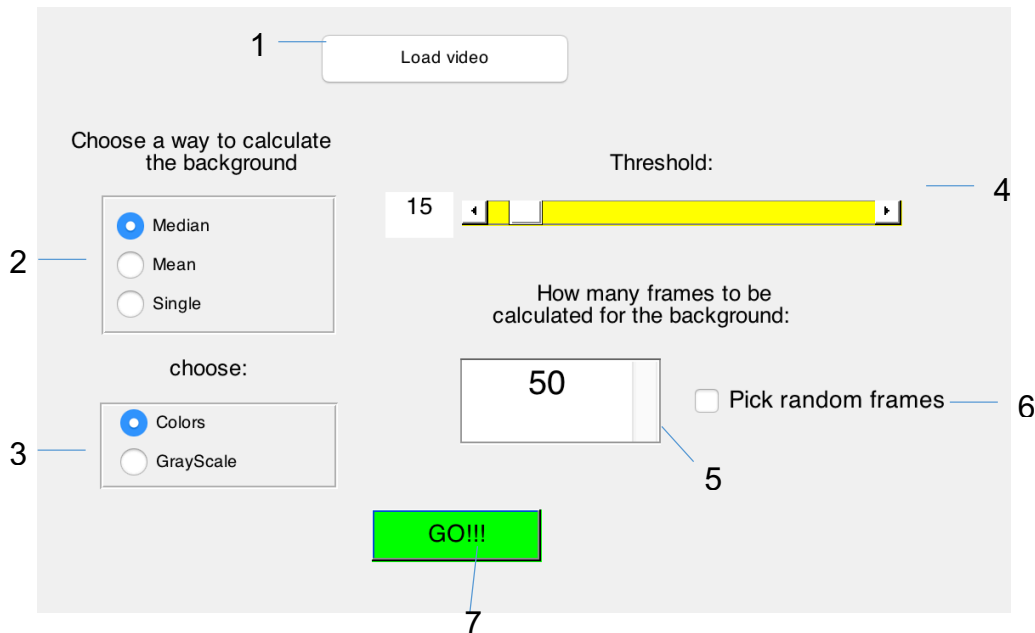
1

Load video

Choose a way to calculate the background

Threshold:

4

15

2

Median

Mean

Single

How many frames to be calculated for the background:

choose:

50

Pick random frames

6

3

Colors

GrayScale

5

GO!!!

7